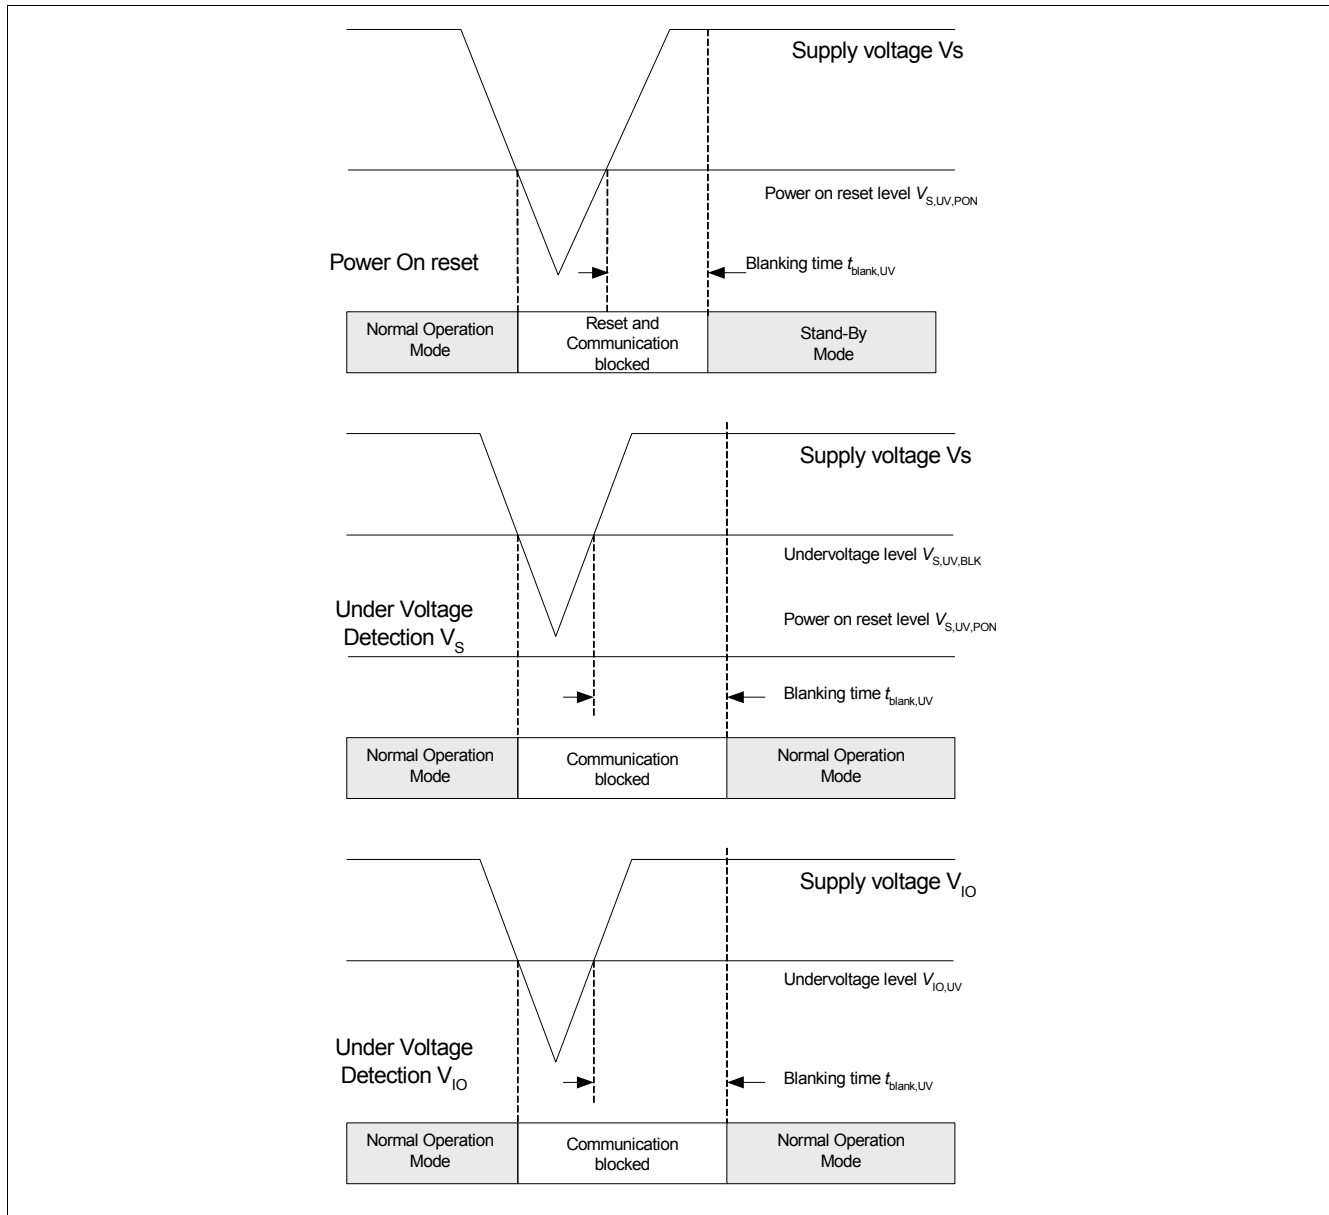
Supply voltage Vs

Power on reset level $V_{S,UV,PON}$

Power On reset

Blanking time $t_{blank,UV}$

Normal Operation Mode

Reset and Communication blocked

Stand-By Mode

Supply voltage Vs

Undervoltage level $V_{S,UV,BLK}$

Under Voltage Detection $V_S$

Power on reset level $V_{S,UV,PON}$

Blanking time $t_{blank,UV}$

Normal Operation Mode

Communication blocked

Normal Operation Mode

Supply voltage $V_{IO}$

Undervoltage level $V_{IO,UV}$

Under Voltage Detection $V_{IO}$

Blanking time $t_{blank,UV}$

Normal Operation Mode

Communication blocked

Normal Operation Mode